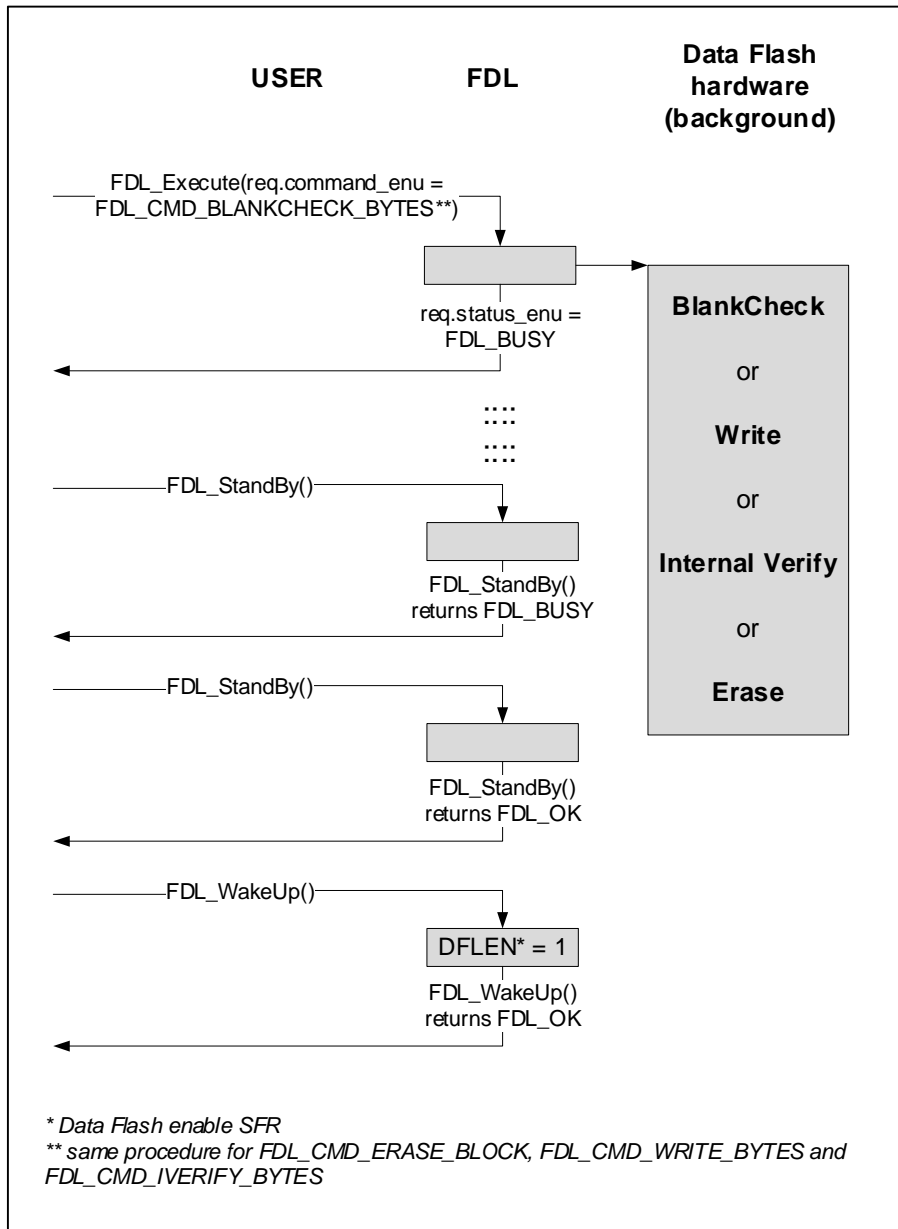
USER

FDL

Data Flash hardware (background)

FDL_Execute(req.command_enu = FDL_CMD_BLANKCHECK_BYTES**)

req.status_enu = FDL_BUSY

BlankCheck

or

Write

or

Internal Verify

or

Erase

::::
::::

FDL_StandBy()

FDL_StandBy() returns FDL_BUSY

FDL_StandBy()

FDL_StandBy() returns FDL_OK

FDL_WakeUp()

DFLEN* = 1

FDL_WakeUp() returns FDL_OK

* Data Flash enable SFR
** same procedure for FDL_CMD_ERASE_BLOCK, FDL_CMD_WRITE_BYTES and FDL_CMD_IVERIFY_BYTES